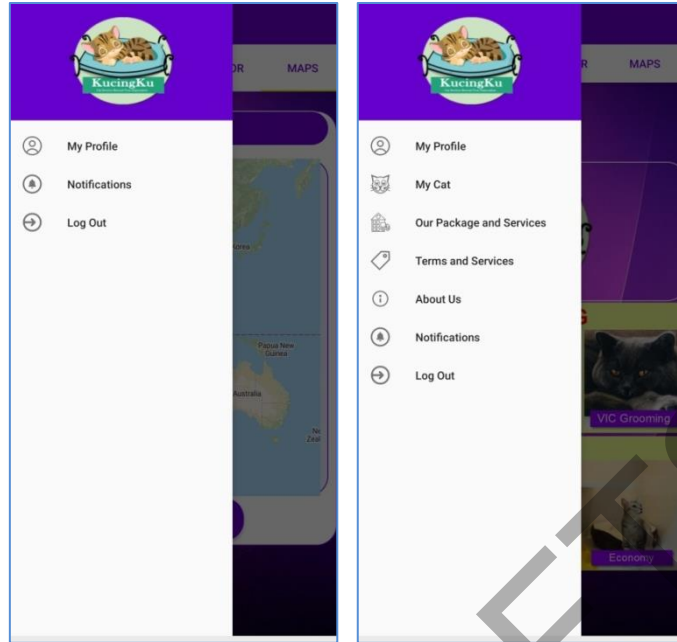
KucingKu

R MAPS

My Profile

Notifications

Log Out

Korea

Papua New Guinea

Australia

Ne Zeal

KucingKu

R MAPS

My Profile

My Cat

Our Package and Services

Terms and Services

About Us

Notifications

Log Out

VIC Grooming

Economy